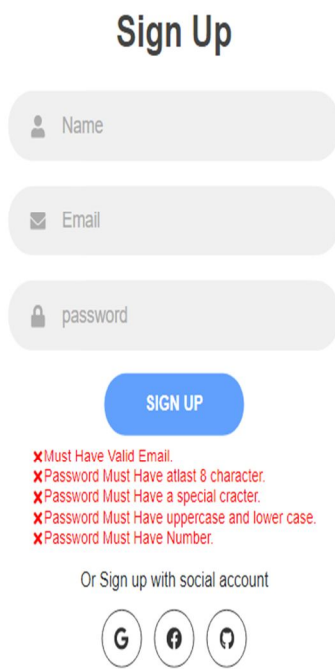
Sign Up

Name

Email

password

SIGN UP

✘Must Have Valid Email.
✘Password Must Have atlast 8 character.
✘Password Must Have a special cracter.
✘Password Must Have uppercase and lower case.
✘Password Must Have Number.

Or Sign up with social account

G